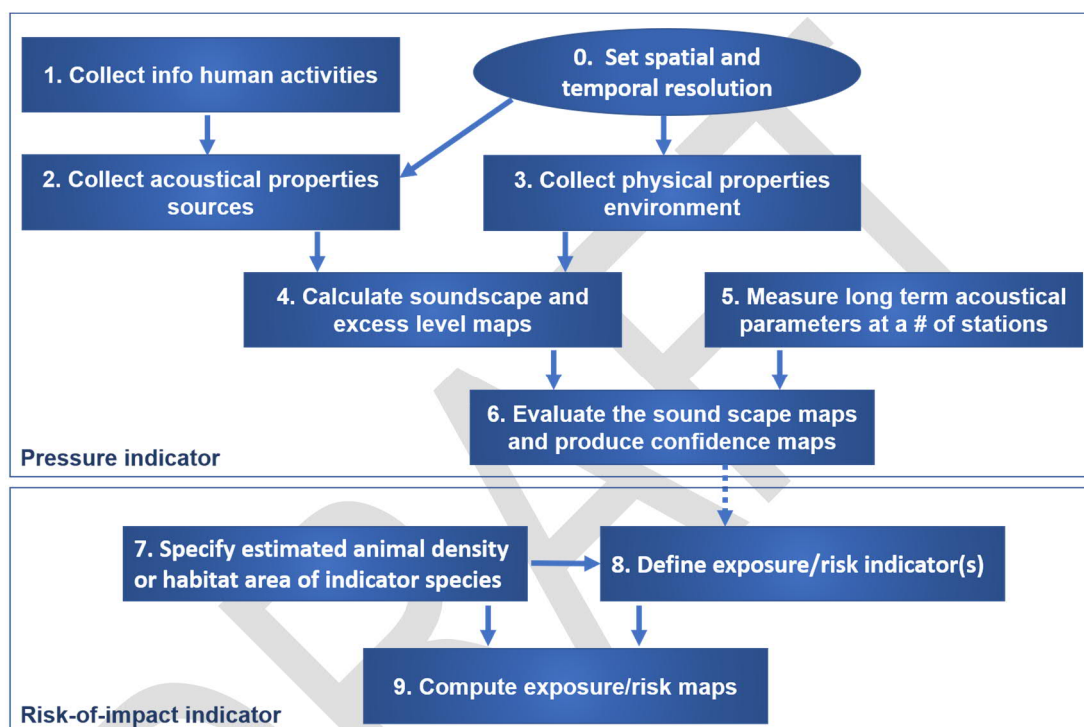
1. Collect info human activities

0. Set spatial and temporal resolution

2. Collect acoustical properties sources

3. Collect physical properties environment

4. Calculate soundscape and excess level maps

5. Measure long term acoustical parameters at a # of stations

6. Evaluate the sound scape maps and produce confidence maps

Pressure indicator

7. Specify estimated animal density or habitat area of indicator species

8. Define exposure/risk indicator(s)

9. Compute exposure/risk maps

Risk-of-impact indicator

DRAFT